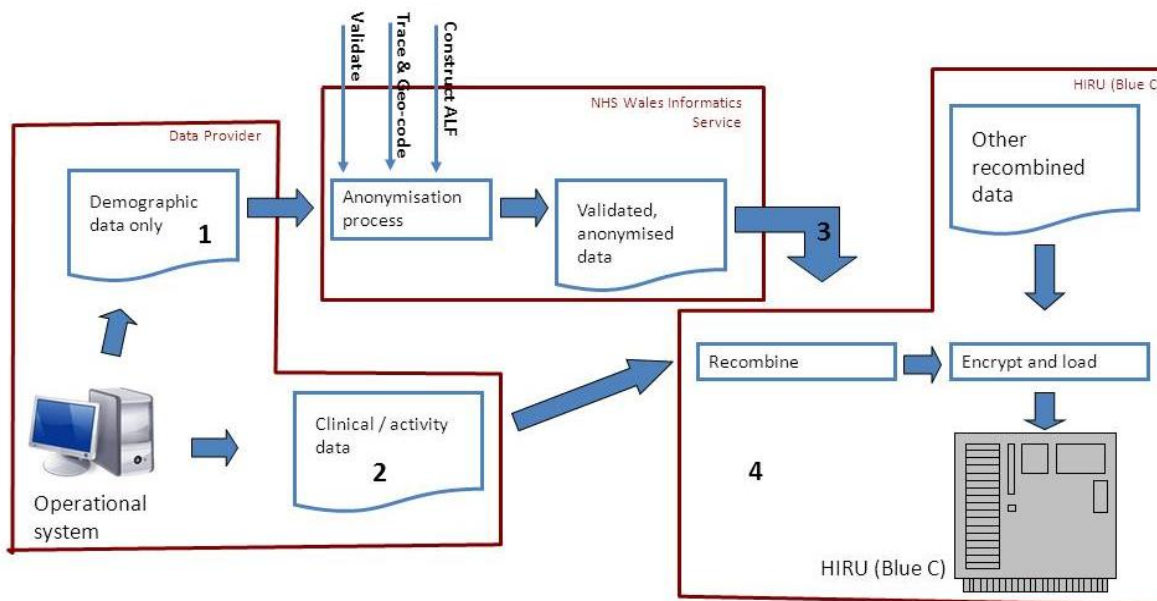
Validate

Trace & Geo-code

Construct ALF

NHS Wales Informatics Service

HIRU (Blue C

Data Provider

Demographic data only

1

Anonymisation process

Validated, anonymised data

3

Other recombined data

Recombine

Encrypt and load

Clinical / activity data

2

4

Operational system

HIRU (Blue C)